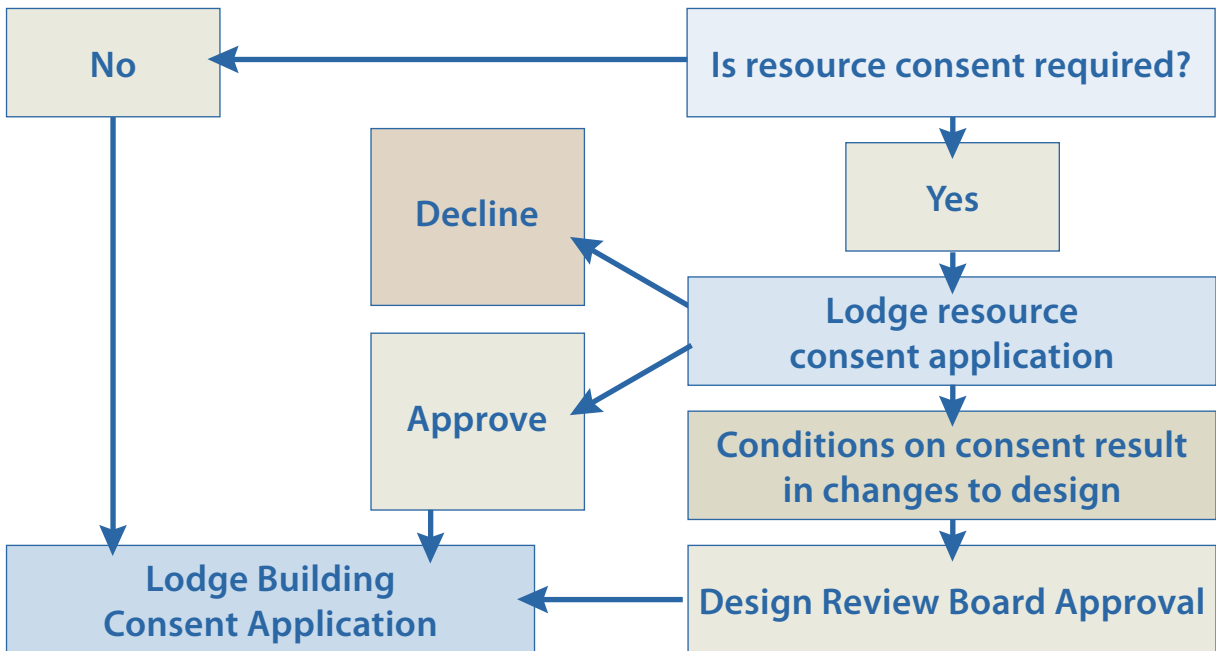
Is resource consent required?

No

Yes

Decline

Lodge resource consent application

Approve

Conditions on consent result in changes to design

Lodge Building Consent Application

Design Review Board Approval